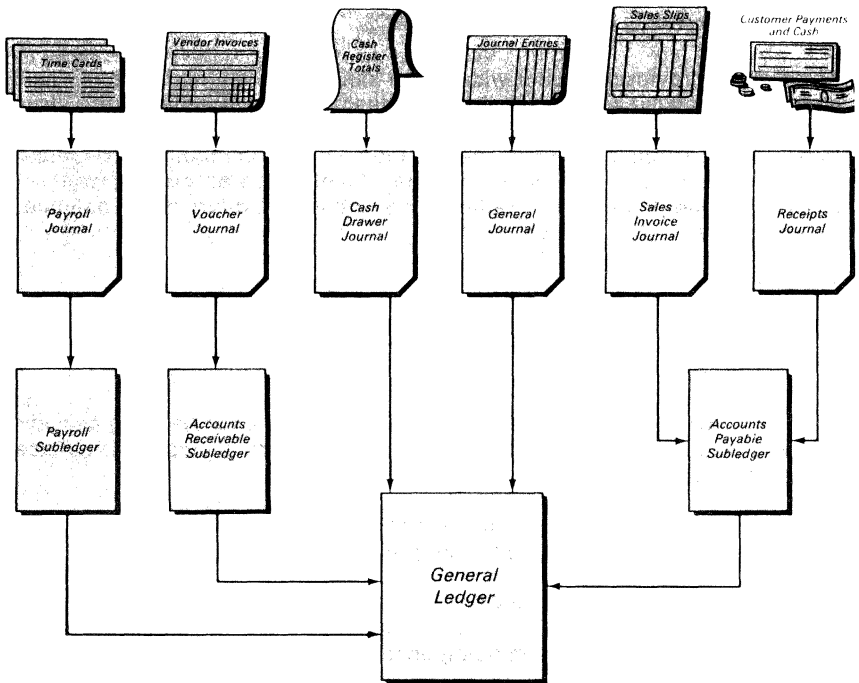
Time Cards

Vendor Invoices

Cash Register Totals

Journal Entries

Sales Slips

Customer Payments and Cash

Payroll Journal

Voucher Journal

Cash Drawer Journal

General Journal

Sales Invoice Journal

Receipts Journal

Payroll Subledger

Accounts Receivable Subledger

Accounts Payabie Subledger

General Ledger